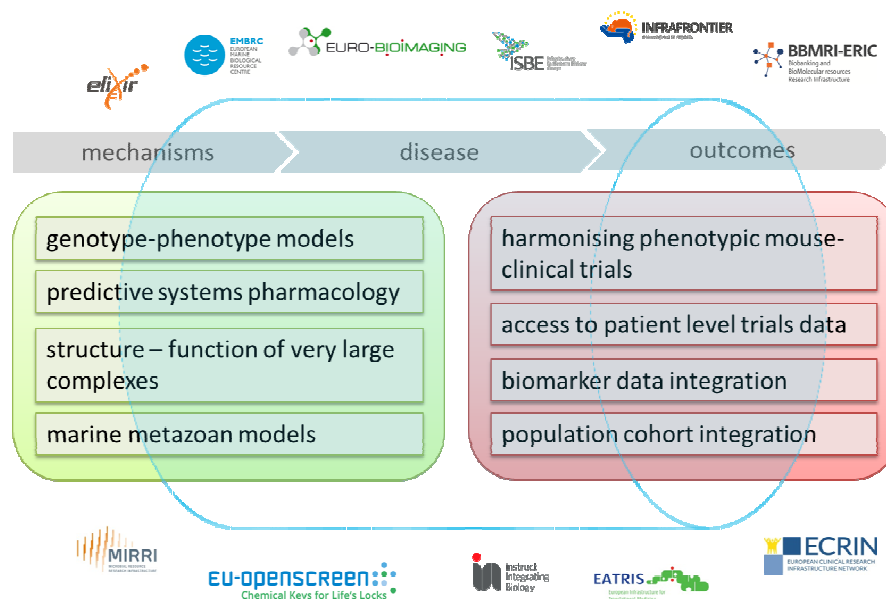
elixir

EMBRC EUROPEAN MARINE BIOLOGICAL RESOURCE CENTRE

EURO-BIOIMAGING

ISBE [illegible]

INFRAFRONTIER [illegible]

BBMRI-ERIC Networking and BioMolecular resources Research Infrastructure

mechanisms

disease

outcomes

genotype-phenotype models

predictive systems pharmacology

structure – function of very large complexes

marine metazoan models

harmonising phenotypic mouse-clinical trials

access to patient level trials data

biomarker data integration

population cohort integration

MIRRI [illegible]

EU-OPENSCREEN Chemical Keys for Life's Locks

Instruct Integrating Biology

EATRIS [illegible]

ECRIN EUROPEAN CLINICAL RESEARCH INFRASTRUCTURE NETWORK